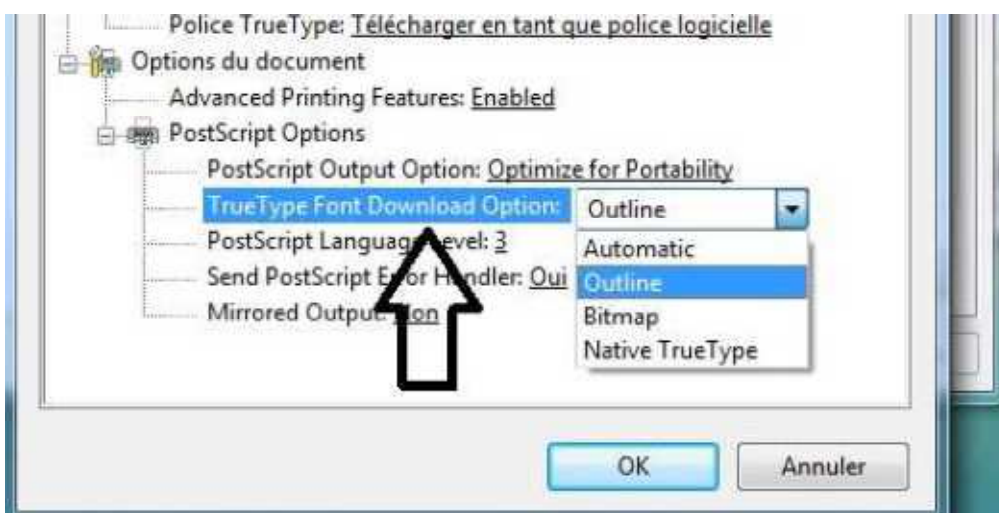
Police TrueType: Télécharger en tant que police logicielle
Options du document
Advanced Printing Features: Enabled
PostScript Options
PostScript Output Option: Optimize for Portability
TrueType Font Download Option: Outline
PostScript Languag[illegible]evel: 3
Send PostScript E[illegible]r H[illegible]ndler: Oui
Mirrored Output: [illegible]on
Automatic
Outline
Bitmap
Native TrueType
OK
Annuler